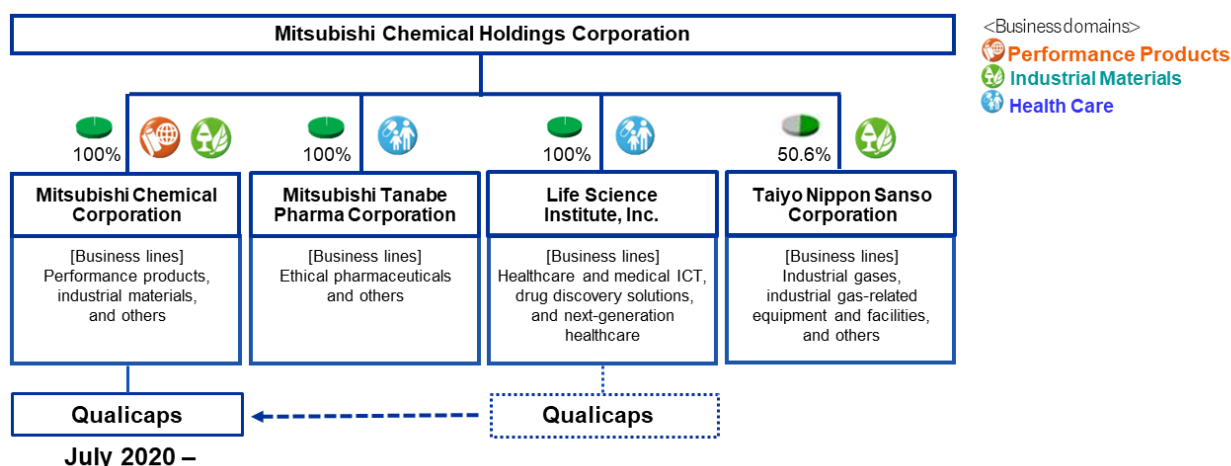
Mitsubishi Chemical Holdings Corporation

<Business domains>
Performance Products
Industrial Materials
Health Care

100%

Mitsubishi Chemical Corporation

[Business lines]
Performance products, industrial materials, and others

100%

Mitsubishi Tanabe Pharma Corporation

[Business lines]
Ethical pharmaceuticals and others

100%

Life Science Institute, Inc.

[Business lines]
Healthcare and medical ICT, drug discovery solutions, and next-generation healthcare

50.6%

Taiyo Nippon Sanso Corporation

[Business lines]
Industrial gases, industrial gas-related equipment and facilities, and others

Qualicaps

Qualicaps

July 2020 –